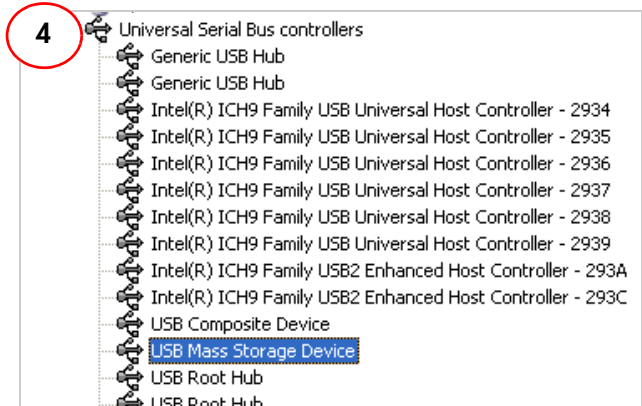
4

Universal Serial Bus controllers
Generic USB Hub
Generic USB Hub
Intel(R) ICH9 Family USB Universal Host Controller - 2934
Intel(R) ICH9 Family USB Universal Host Controller - 2935
Intel(R) ICH9 Family USB Universal Host Controller - 2936
Intel(R) ICH9 Family USB Universal Host Controller - 2937
Intel(R) ICH9 Family USB Universal Host Controller - 2938
Intel(R) ICH9 Family USB Universal Host Controller - 2939
Intel(R) ICH9 Family USB2 Enhanced Host Controller - 293A
Intel(R) ICH9 Family USB2 Enhanced Host Controller - 293C
USB Composite Device
USB Mass Storage Device
USB Root Hub
USB Root Hub